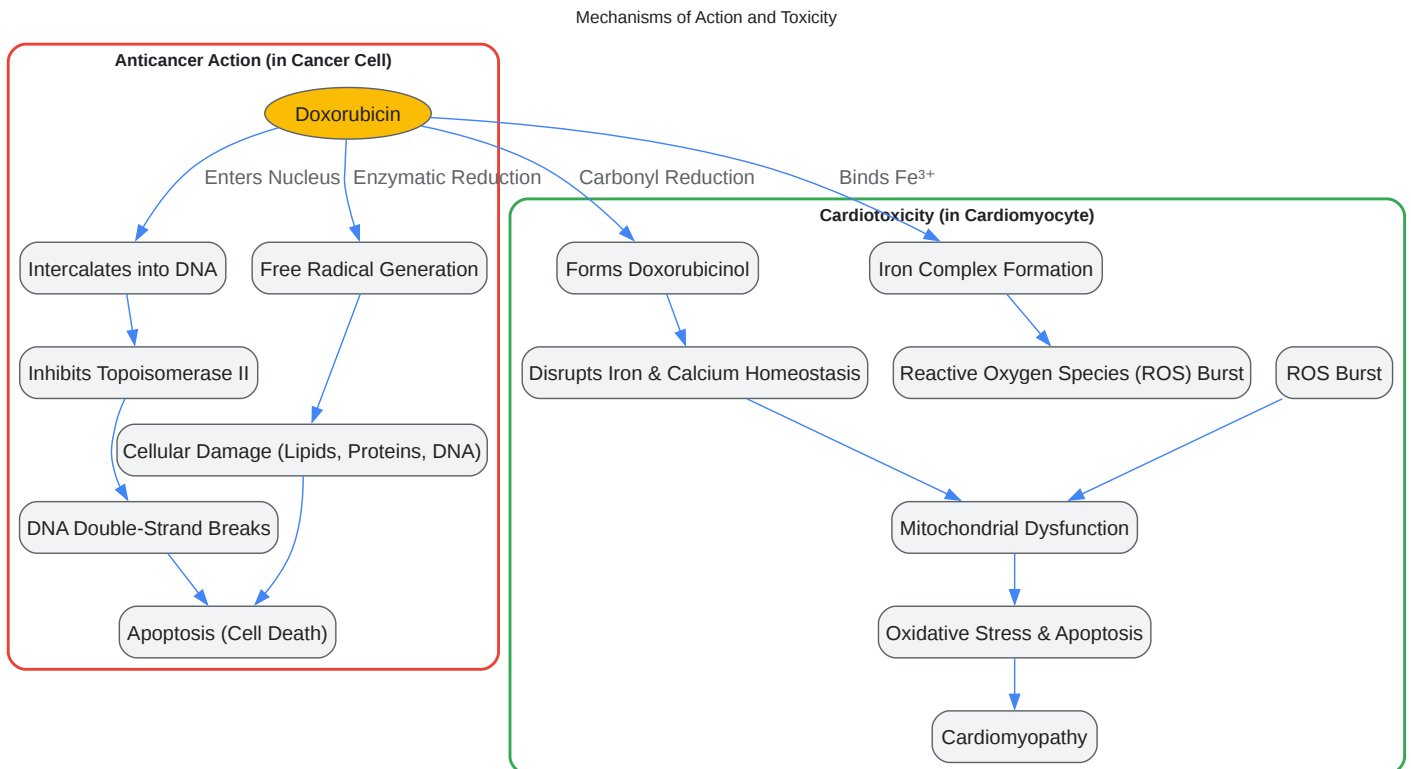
Mechanisms of Action and Toxicity

Anticancer Action (in Cancer Cell)

Doxorubicin

Enters Nucleus

Enzymatic Reduction

Carbonyl Reduction

Binds $Fe^{3+}$

Cardiotoxicity (in Cardiomyocyte)

Intercalates into DNA

Free Radical Generation

Forms Doxorubicinol

Iron Complex Formation

Inhibits Topoisomerase II

Disrupts Iron & Calcium Homeostasis

Reactive Oxygen Species (ROS) Burst

ROS Burst

Cellular Damage (Lipids, Proteins, DNA)

DNA Double-Strand Breaks

Mitochondrial Dysfunction

Apoptosis (Cell Death)

Oxidative Stress & Apoptosis

Cardiomyopathy